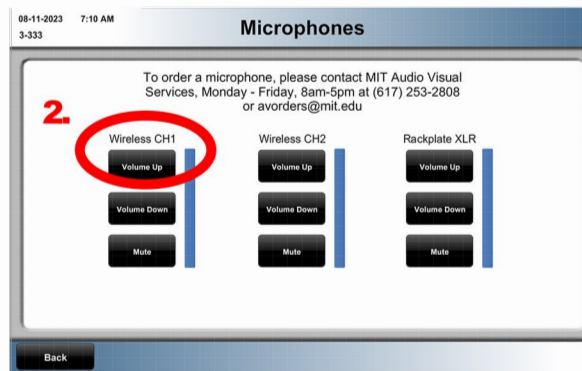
08-11-2023 7:10 AM
3-333

Microphones

To order a microphone, please contact MIT Audio Visual Services, Monday - Friday, 8am-5pm at (617) 253-2808 or avorders@mit.edu

2.

| Wireless CH1 | Wireless CH2 | Rackplate XLR |
|---|---|---|
| Volume Up | Volume Up | Volume Up |
| Volume Down | Volume Down | Volume Down |
| Mute | Mute | Mute |

Back